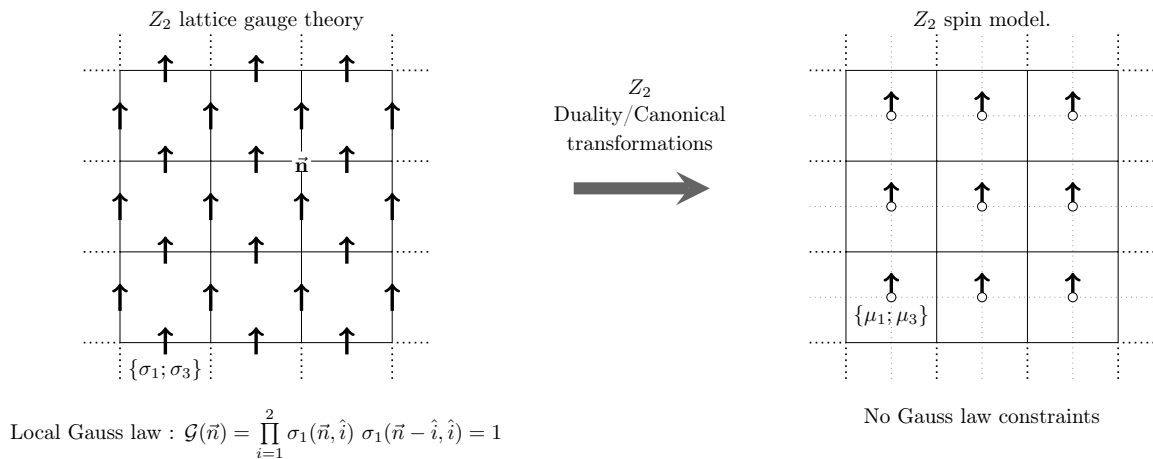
$Z_2$ lattice gauge theory

$\vec{\mathbf{n}}$

$\{\sigma_1; \sigma_3\}$

Local Gauss law : $\mathcal{G}(\vec{n}) = \prod_{i=1}^{2} \sigma_1(\vec{n}, \hat{i}) \ \sigma_1(\vec{n} - \hat{i}, \hat{i}) = 1$

$Z_2$
Duality/Canonical transformations

$Z_2$ spin model.

$\{\mu_1; \mu_3\}$

No Gauss law constraints